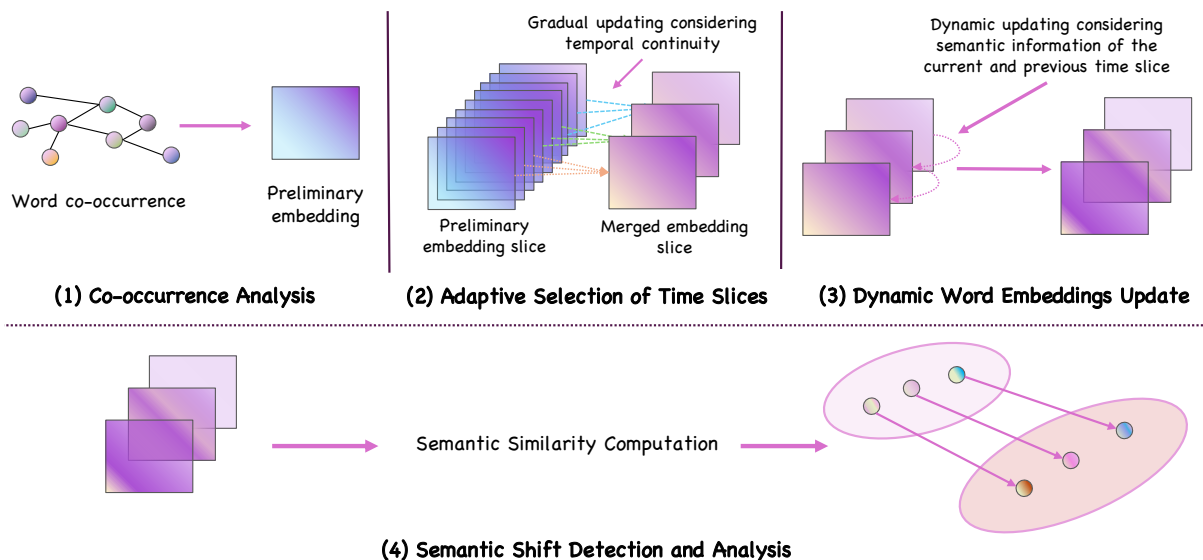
Word co-occurrence

Preliminary embedding

(1) Co-occurrence Analysis

Gradual updating considering temporal continuity

Preliminary embedding slice

Merged embedding slice

(2) Adaptive Selection of Time Slices

Dynamic updating considering semantic information of the current and previous time slice

(3) Dynamic Word Embeddings Update

Semantic Similarity Computation

(4) Semantic Shift Detection and Analysis